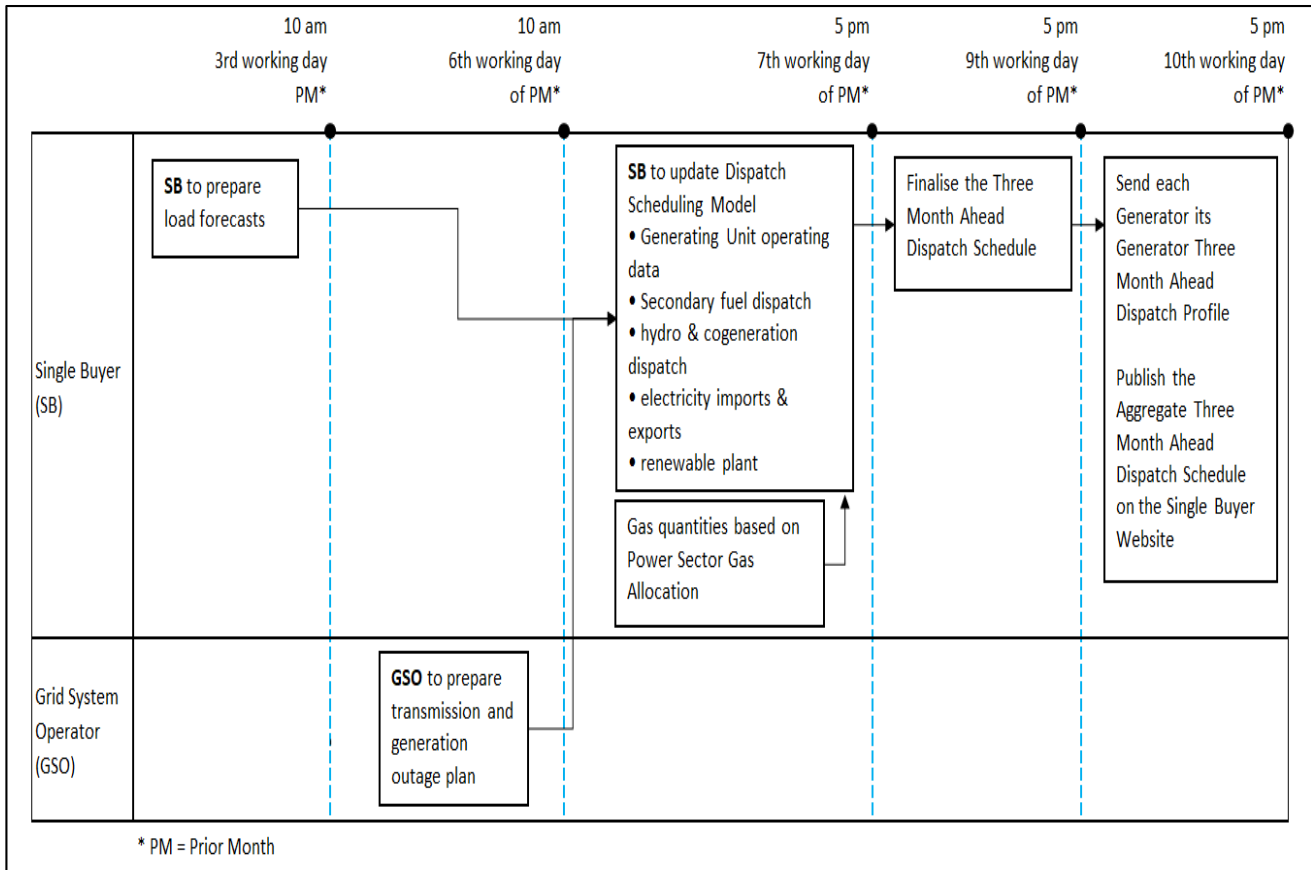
10 am
3rd working day
PM*

10 am
6th working day
of PM*

5 pm
7th working day
of PM*

5 pm
9th working day
of PM*

5 pm
10th working day
of PM*

Single Buyer (SB)

SB to prepare load forecasts

SB to update Dispatch Scheduling Model
• Generating Unit operating data
• Secondary fuel dispatch
• hydro & cogeneration dispatch
• electricity imports & exports
• renewable plant

Gas quantities based on Power Sector Gas Allocation

Finalise the Three Month Ahead Dispatch Schedule

Send each Generator its Generator Three Month Ahead Dispatch Profile

Publish the Aggregate Three Month Ahead Dispatch Schedule on the Single Buyer Website

Grid System Operator (GSO)

GSO to prepare transmission and generation outage plan

* PM = Prior Month